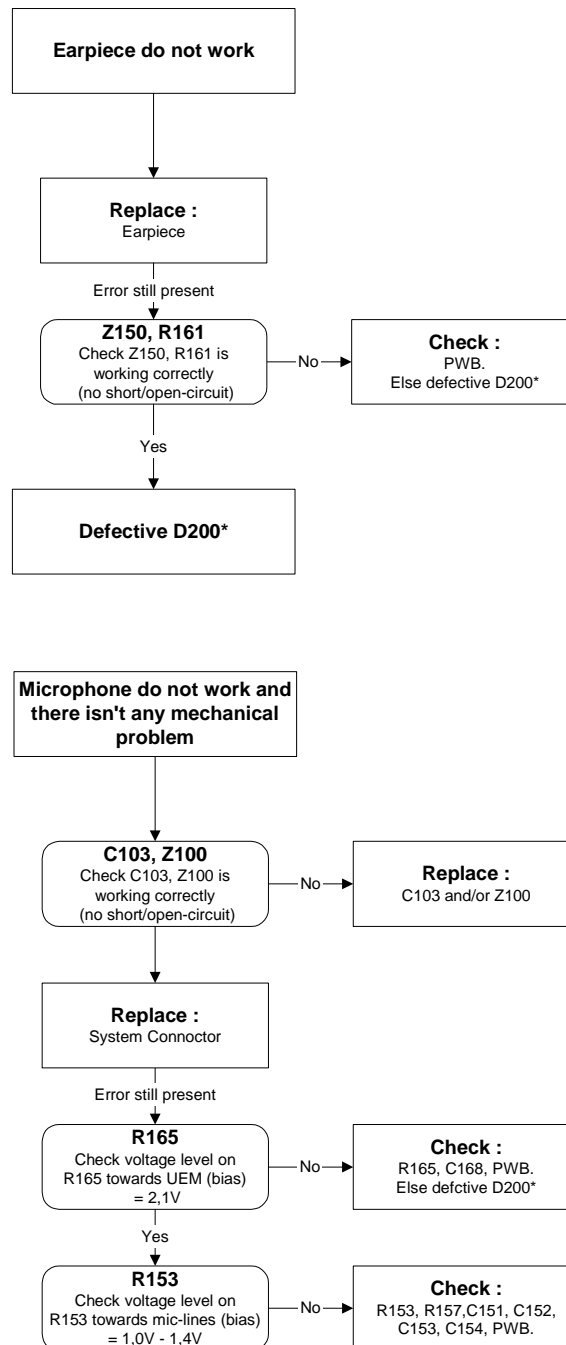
Earpiece do not work

Replace :
Earpiece

Error still present

Z150, R161
Check Z150, R161 is working correctly (no short/open-circuit)

No

Check :
PWB.
Else defective D200*

Yes

Defective D200*

Microphone do not work and there isn't any mechanical problem

C103, Z100
Check C103, Z100 is working correctly (no short/open-circuit)

No

Replace :
C103 and/or Z100

Replace :
System Connoctor

Error still present

R165
Check voltage level on R165 towards UEM (bias) = 2,1V

No

Check :
R165, C168, PWB.
Else defctive D200*

Yes

R153
Check voltage level on R153 towards mic-lines (bias) = 1,0V - 1,4V

No

Check :
R153, R157,C151, C152, C153, C154, PWB.